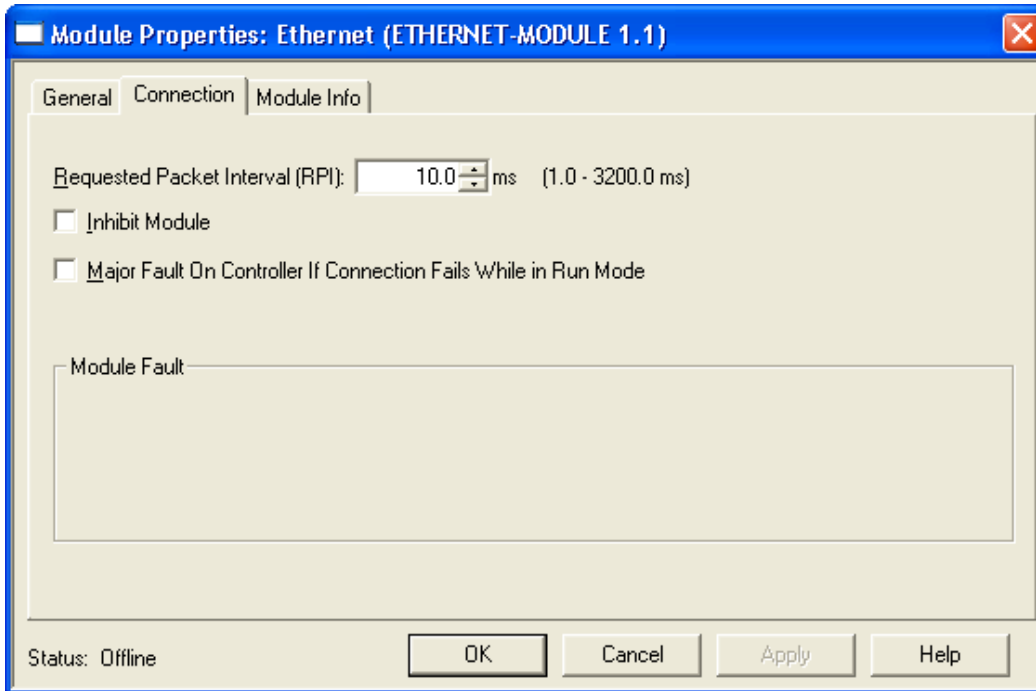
Module Properties: Ethernet (ETHERNET-MODULE 1.1)

General | Connection | Module Info

Requested Packet Interval (RPI): 10.0 ms (1.0 - 3200.0 ms)

Inhibit Module

Major Fault On Controller If Connection Fails While in Run Mode

Module Fault

Status: Offline

OK | Cancel | Apply | Help